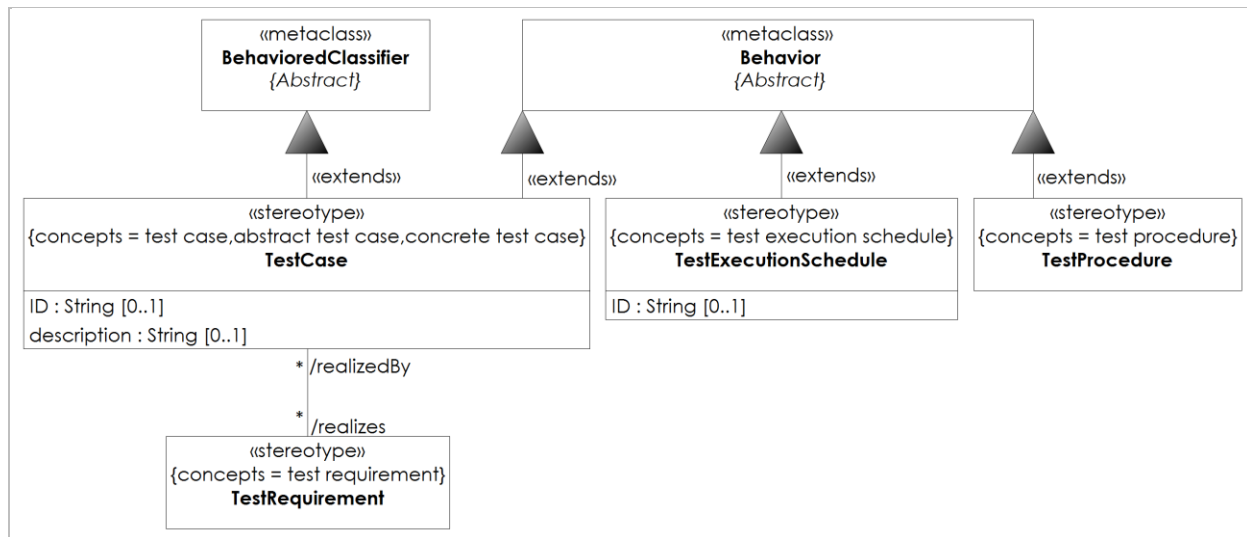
«metaclass»
**BehavioredClassifier**
*{Abstract}*

«metaclass»
**Behavior**
*{Abstract}*

«extends»

«extends»

«extends»

«extends»

«stereotype»
{concepts = test case,abstract test case,concrete test case}
**TestCase**

ID : String [0..1]
description : String [0..1]

«stereotype»
{concepts = test execution schedule}
**TestExecutionSchedule**

ID : String [0..1]

«stereotype»
{concepts = test procedure}
**TestProcedure**

* /realizedBy

* /realizes

«stereotype»
{concepts = test requirement}
**TestRequirement**